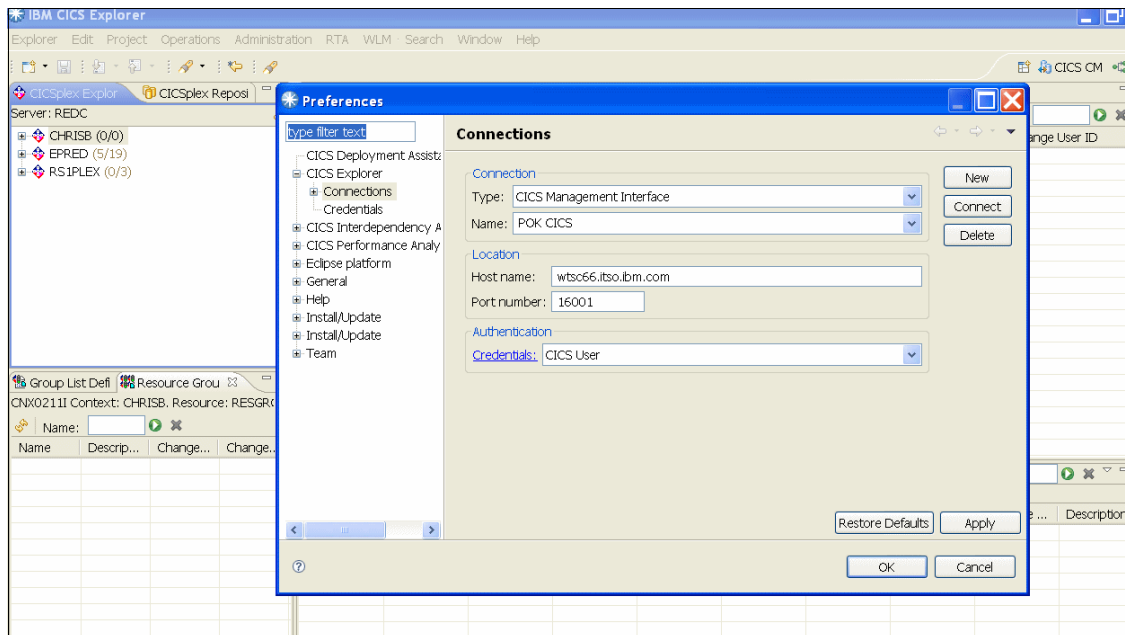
IBM CICS Explorer

Explorer Edit Project Operations Administration RTA WLM Search Window Help

CICS CM

CICSplex Explor CICSplex Reposi

Server: REDC

CHRISB (0/0)
EPRED (5/19)
RS1PLEX (0/3)

Group List Defi Resource Grou

CNX0211I Context: CHRISB. Resource: RESGR

Name:

Name Descrip... Change... Change...

ange User ID

e ... Description

Preferences

type filter text

CICS Deployment Assista
CICS Explorer
Connections
Credentials
CICS Interdependency A
CICS Performance Analy
Eclipse platform
General
Help
Install/Update
Install/Update
Team

Connections

Connection
Type: CICS Management Interface
Name: POK CICS

New
Connect
Delete

Location
Host name: wtsc66.itso.ibm.com
Port number: 16001

Authentication
Credentials: CICS User

Restore Defaults Apply

OK Cancel